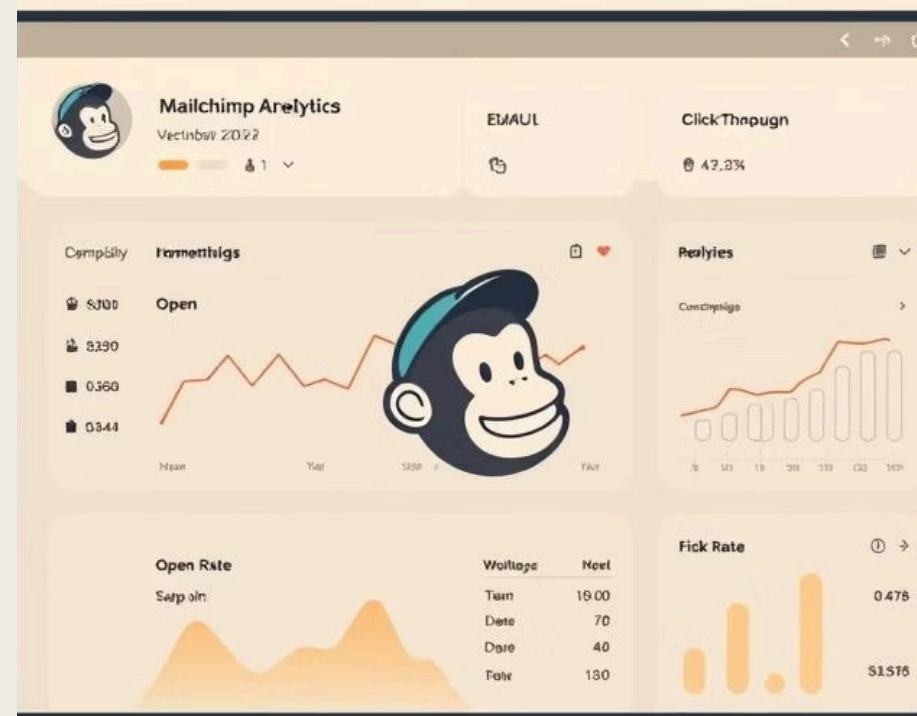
Mailchimp Arelytics
Vectnbsr 2022
1

EMAUL

ClickThnpugn
42.23%

Cempisity
Farmetthigs
Open
8300
8390
0360
0344
Nqan
Yat
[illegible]
Tmr

Realyies
Concmpkigs

Open Rate
Sarp oln

| Woltoge | Noel |
|---|---|
| Tam | 16.00 |
| Dete | 70 |
| Dare | 40 |
| Fatr | 130 |

Fick Rate
0.476
$1576